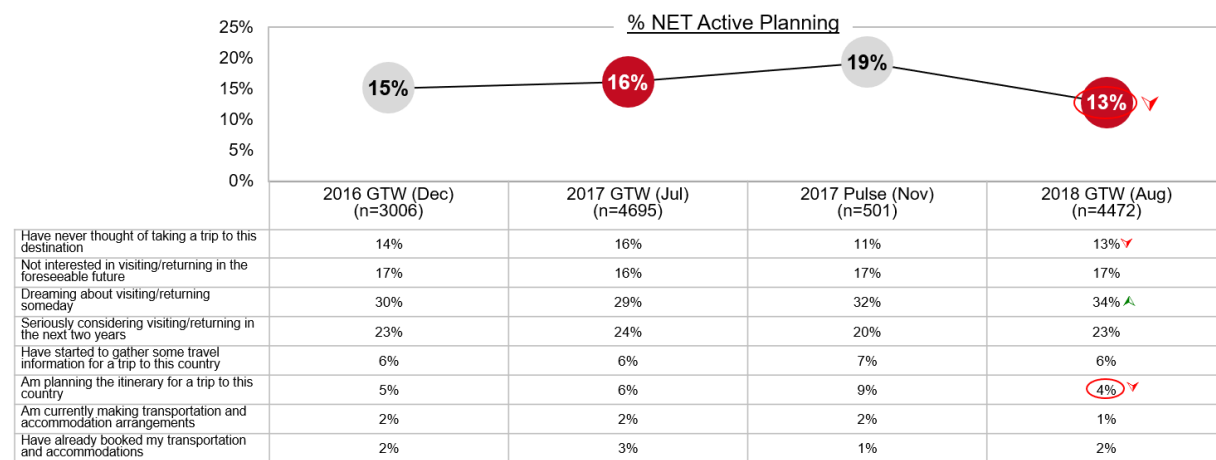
% NET Active Planning

25%
20%
15%
10%
5%
0%

15%
16%
19%
13%

| | 2016 GTW (Dec) (n=3006) | 2017 GTW (Jul) (n=4695) | 2017 Pulse (Nov) (n=501) | 2018 GTW (Aug) (n=4472) |
|---|---|---|---|---|
| Have never thought of taking a trip to this destination | 14% | 16% | 11% | 13% |
| Not interested in visiting/returning in the foreseeable future | 17% | 16% | 17% | 17% |
| Dreaming about visiting/returning someday | 30% | 29% | 32% | 34% |
| Seriously considering visiting/returning in the next two years | 23% | 24% | 20% | 23% |
| Have started to gather some travel information for a trip to this country | 6% | 6% | 7% | 6% |
| Am planning the itinerary for a trip to this country | 5% | 6% | 9% | 4% |
| Am currently making transportation and accommodation arrangements | 2% | 2% | 2% | 1% |
| Have already booked my transportation and accommodations | 2% | 3% | 1% | 2% |